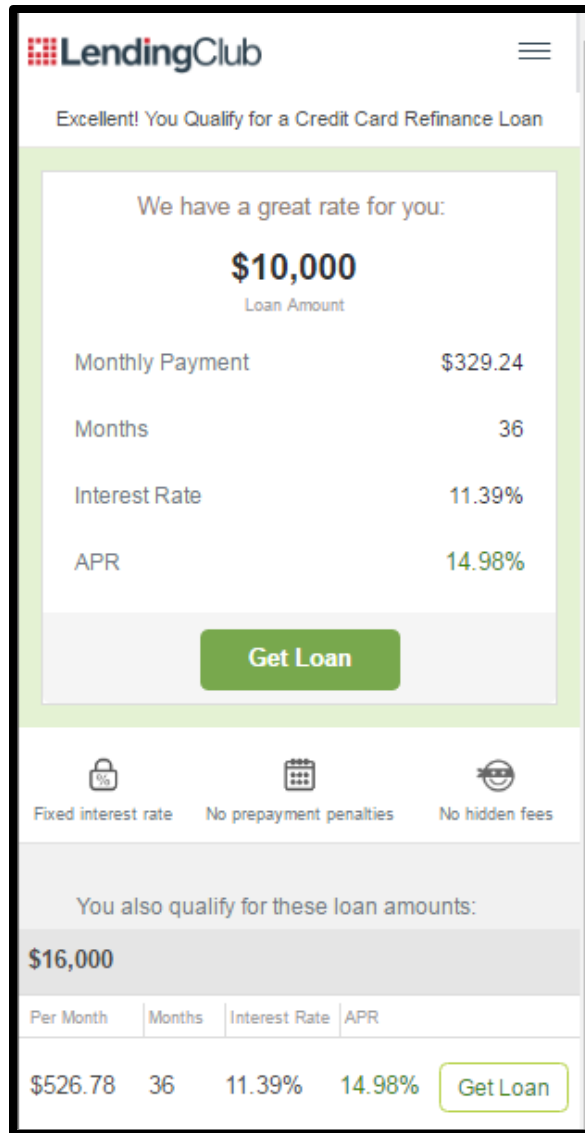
LendingClub

Excellent! You Qualify for a Credit Card Refinance Loan

We have a great rate for you:

$10,000
Loan Amount

Monthly Payment $329.24

Months 36

Interest Rate 11.39%

APR 14.98%

Get Loan

%

Fixed interest rate

No prepayment penalties

No hidden fees

You also qualify for these loan amounts:

$16,000

| Per Month | Months | Interest Rate | APR | |
|---|---|---|---|---|
| $526.78 | 36 | 11.39% | 14.98% | Get Loan |